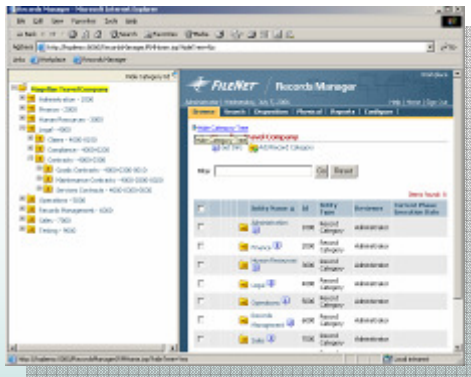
Records Manager - Microsoft Internet Explorer

File Edit View Favorites Tools Help

Back Search Favorites Media

Address http://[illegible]/RecordsManager/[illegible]

Links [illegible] Records Manager

Hide Category list

Magellan Travel Company
Administration - 2000
Finance - 3000
Human Resources - 3000
Legal - 4000
Claims - 4000-10-D
Compliance - 4000-00-C
Contracts - 4000-00-C
Goods Contracts - 4000-00-C-10-D
Maintenance Contracts - 4000-00-C
Services Contracts - 4000-00-C
Operations - 5000
Records Management - 6000
Sales - 7000
Training - 9000

FILENET | Records Manager

Browse Search Organization Physical Reports Configure

Hide Category Tree

Magellan Travel Company

Filter Go Reset

| | Entity Name | Id | Entity Type | Reviewer | Current Phase Execution Date |
|---|---|---|---|---|---|
| | Administration | 1000 | Record Category | Administrator | |
| | Finance | 2000 | Record Category | Administrator | |
| | Human Resources | 3000 | Record Category | Administrator | |
| | Legal | 4000 | Record Category | Administrator | |
| | Operations | 5000 | Record Category | Administrator | |
| | Records Management | 6000 | Record Category | Administrator | |
| | Sales | 7000 | Record Category | Administrator | |

Local intranet